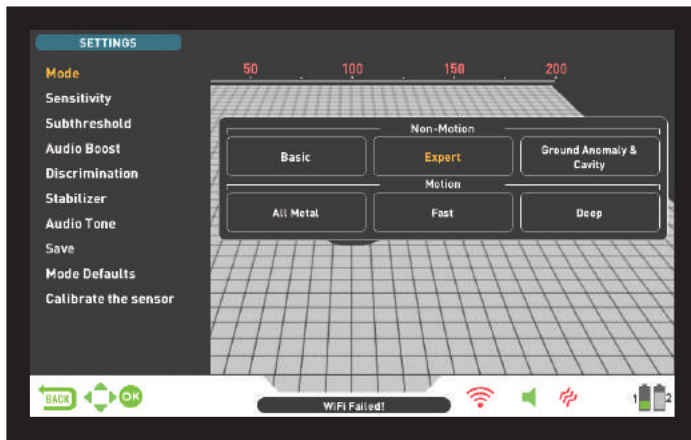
SETTINGS

Mode
Sensitivity
Subthreshold
Audio Boost
Discrimination
Stabilizer
Audio Tone
Save
Mode Defaults
Calibrate the sensor

50 100 150 200

Non-Motion

Basic
Expert
Ground Anomaly & Cavity

Motion

All Metal
Fast
Deep

BACK
OK

WiFi Failed!

1 2